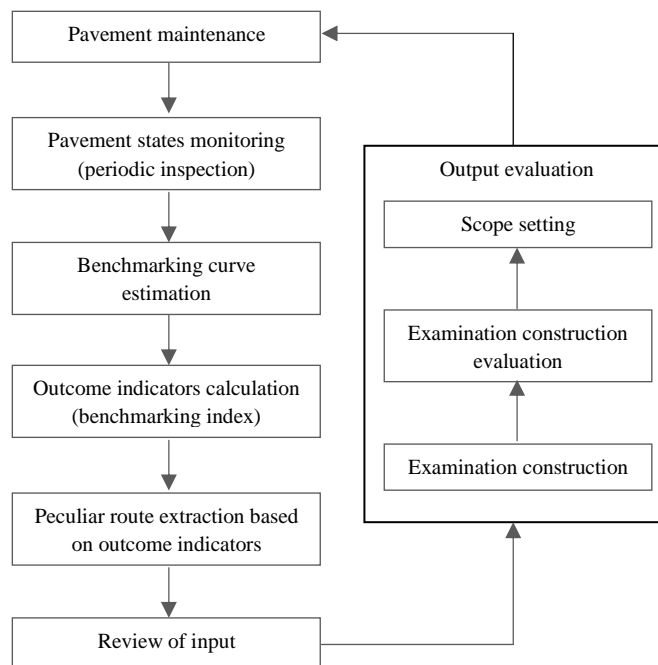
Pavement maintenance

Pavement states monitoring (periodic inspection)

Benchmarking curve estimation

Outcome indicators calculation (benchmarking index)

Peculiar route extraction based on outcome indicators

Review of input

Output evaluation

Scope setting

Examination construction evaluation

Examination construction